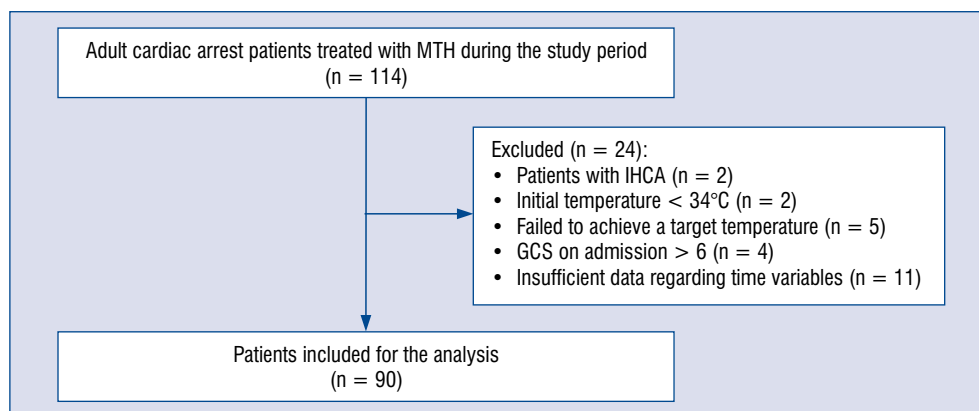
Adult cardiac arrest patients treated with MTH during the study period
(n = 114)

Excluded (n = 24):
• Patients with IHCA (n = 2)
• Initial temperature < 34°C (n = 2)
• Failed to achieve a target temperature (n = 5)
• GCS on admission > 6 (n = 4)
• Insufficient data regarding time variables (n = 11)

Patients included for the analysis
(n = 90)